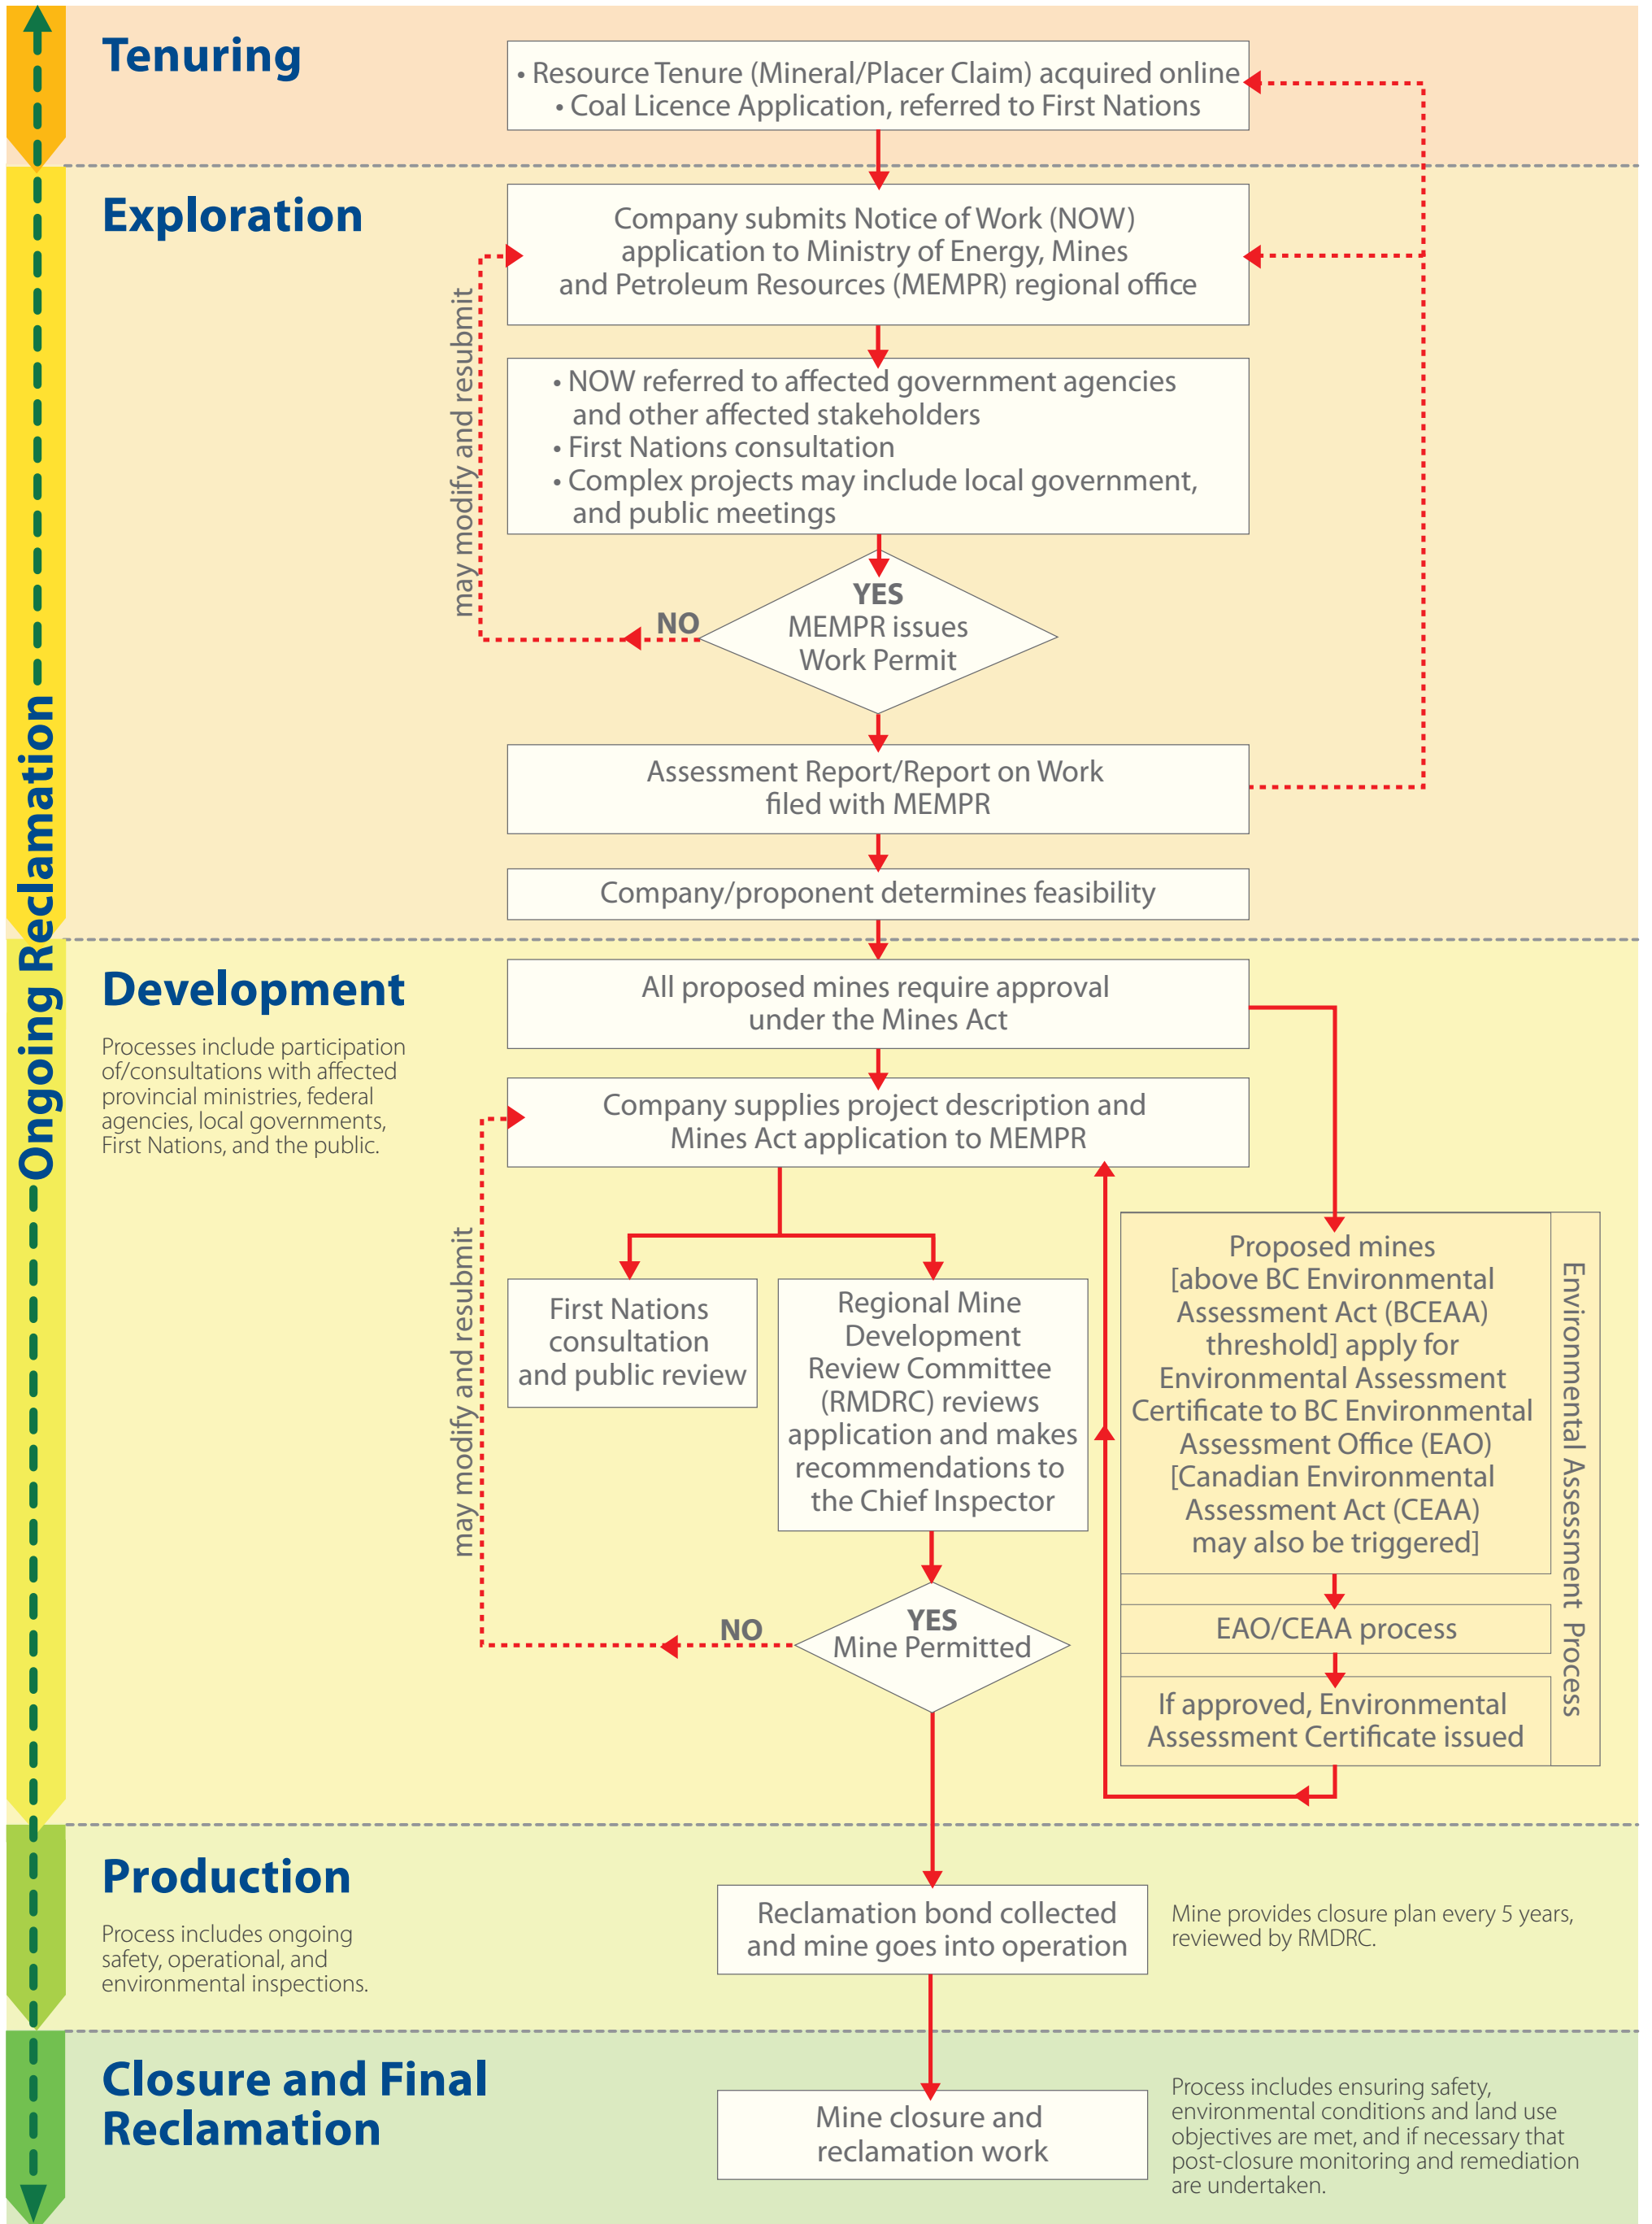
Ongoing Reclamation

Tenuring

• Resource Tenure (Mineral/Placer Claim) acquired online
• Coal Licence Application, referred to First Nations

Exploration

Company submits Notice of Work (NOW) application to Ministry of Energy, Mines and Petroleum Resources (MEMPR) regional office

• NOW referred to affected government agencies and other affected stakeholders
• First Nations consultation
• Complex projects may include local government, and public meetings

may modify and resubmit

NO

YES
MEMPR issues Work Permit

Assessment Report/Report on Work filed with MEMPR

Company/proponent determines feasibility

Development

Processes include participation of/consultations with affected provincial ministries, federal agencies, local governments, First Nations, and the public.

All proposed mines require approval under the Mines Act

Company supplies project description and Mines Act application to MEMPR

may modify and resubmit

First Nations consultation and public review

Regional Mine Development Review Committee (RMDRC) reviews application and makes recommendations to the Chief Inspector

NO

YES
Mine Permitted

Proposed mines [above BC Environmental Assessment Act (BCEAA) threshold] apply for Environmental Assessment Certificate to BC Environmental Assessment Office (EAO) [Canadian Environmental Assessment Act (CEAA) may also be triggered]

EAO/CEAA process

If approved, Environmental Assessment Certificate issued

Environmental Assessment Process

Production

Process includes ongoing safety, operational, and environmental inspections.

Reclamation bond collected and mine goes into operation

Mine provides closure plan every 5 years, reviewed by RMDRC.

Closure and Final Reclamation

Mine closure and reclamation work

Process includes ensuring safety, environmental conditions and land use objectives are met, and if necessary that post-closure monitoring and remediation are undertaken.